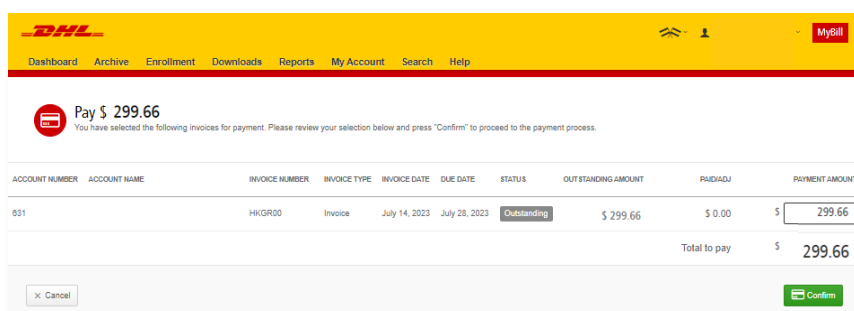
DHL

MyBill

Dashboard Archive Enrollment Downloads Reports My Account Search Help

Pay $ 299.66
You have selected the following invoices for payment. Please review your selection below and press "Confirm" to proceed to the payment process.

| ACCOUNT NUMBER | ACCOUNT NAME | INVOICE NUMBER | INVOICE TYPE | INVOICE DATE | DUE DATE | STATUS | OUTSTANDING AMOUNT | PAID/ADJ | PAYMENT AMOUNT |
|---|---|---|---|---|---|---|---|---|---|
| 631 | | HKGR00 | Invoice | July 14, 2023 | July 28, 2023 | Outstanding | $ 299.66 | $ 0.00 | $ 299.66 |
| | | | | | | | | Total to pay | $ 299.66 |

× Cancel

Confirm